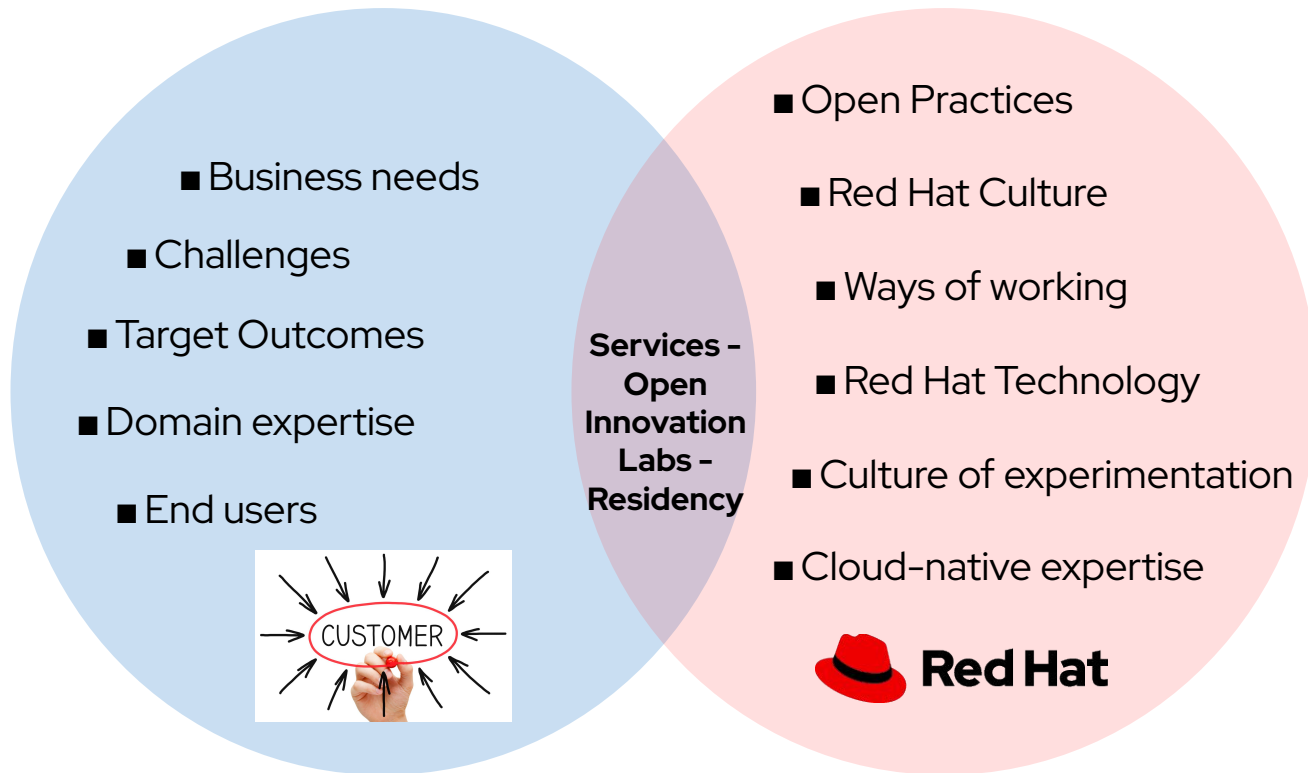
■ Business needs

■ Challenges

■ Target Outcomes

■ Domain expertise

■ End users

CUSTOMER

Services - Open Innovation Labs - Residency

■ Open Practices

■ Red Hat Culture

■ Ways of working

■ Red Hat Technology

■ Culture of experimentation

■ Cloud-native expertise

Red Hat